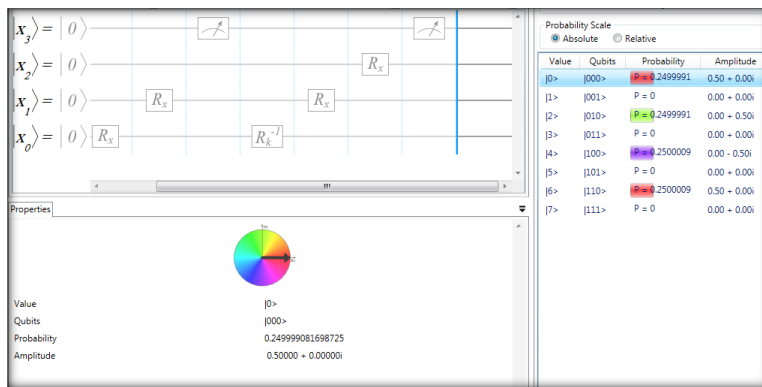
$|x_3\rangle = |0\rangle$

$|x_2\rangle = |0\rangle$ $R_x$

$|x_1\rangle = |0\rangle$ $R_x$ $R_x$

$|x_0\rangle = |0\rangle$ $R_x$ $R_k^{-1}$

Properties

Value |0>
Qubits |000>
Probability 0.249999081698725
Amplitude 0.50000 + 0.00000i

Probability Scale
Absolute Relative

| Value | Qubits | Probability | Amplitude |
|---|---|---|---|
| \|0> | \|000> | P = 0.2499991 | 0.50 + 0.00i |
| \|1> | \|001> | P = 0 | 0.00 + 0.00i |
| \|2> | \|010> | P = 0.2499991 | 0.00 + 0.50i |
| \|3> | \|011> | P = 0 | 0.00 + 0.00i |
| \|4> | \|100> | P = 0.2500009 | 0.00 - 0.50i |
| \|5> | \|101> | P = 0 | 0.00 + 0.00i |
| \|6> | \|110> | P = 0.2500009 | 0.50 + 0.00i |
| \|7> | \|111> | P = 0 | 0.00 + 0.00i |